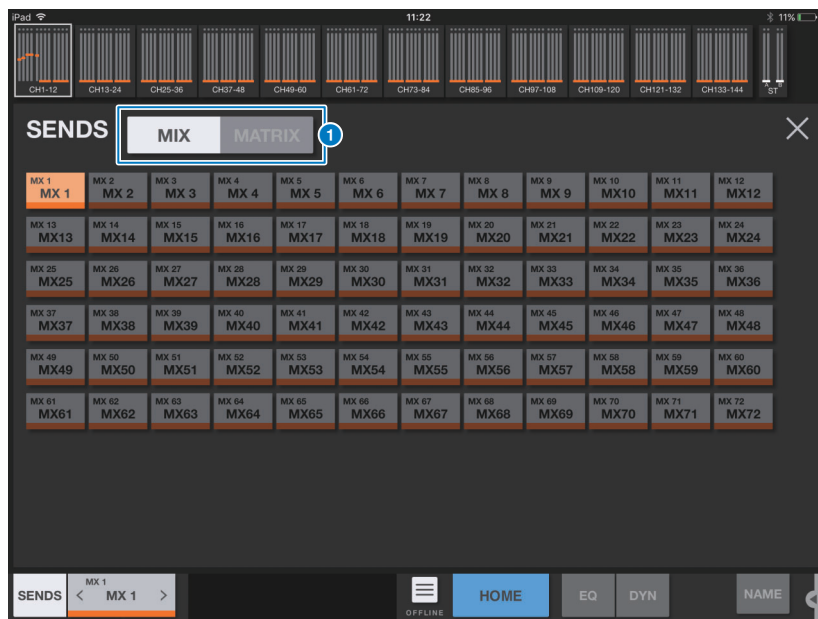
iPad 11:22 11%

CH1-12 CH13-24 CH25-36 CH37-48 CH49-60 CH61-72 CH73-84 CH85-96 CH97-108 CH109-120 CH121-132 CH133-144 ST

SENDS MIX MATRIX 1

| MX 1 MX 1 | MX 2 MX 2 | MX 3 MX 3 | MX 4 MX 4 | MX 5 MX 5 | MX 6 MX 6 | MX 7 MX 7 | MX 8 MX 8 | MX 9 MX 9 | MX 10 MX10 | MX 11 MX11 | MX 12 MX12 |
|---|---|---|---|---|---|---|---|---|---|---|---|
| MX 13 MX13 | MX 14 MX14 | MX 15 MX15 | MX 16 MX16 | MX 17 MX17 | MX 18 MX18 | MX 19 MX19 | MX 20 MX20 | MX 21 MX21 | MX 22 MX22 | MX 23 MX23 | MX 24 MX24 |
| MX 25 MX25 | MX 26 MX26 | MX 27 MX27 | MX 28 MX28 | MX 29 MX29 | MX 30 MX30 | MX 31 MX31 | MX 32 MX32 | MX 33 MX33 | MX 34 MX34 | MX 35 MX35 | MX 36 MX36 |
| MX 37 MX37 | MX 38 MX38 | MX 39 MX39 | MX 40 MX40 | MX 41 MX41 | MX 42 MX42 | MX 43 MX43 | MX 44 MX44 | MX 45 MX45 | MX 46 MX46 | MX 47 MX47 | MX 48 MX48 |
| MX 49 MX49 | MX 50 MX50 | MX 51 MX51 | MX 52 MX52 | MX 53 MX53 | MX 54 MX54 | MX 55 MX55 | MX 56 MX56 | MX 57 MX57 | MX 58 MX58 | MX 59 MX59 | MX 60 MX60 |
| MX 61 MX61 | MX 62 MX62 | MX 63 MX63 | MX 64 MX64 | MX 65 MX65 | MX 66 MX66 | MX 67 MX67 | MX 68 MX68 | MX 69 MX69 | MX 70 MX70 | MX 71 MX71 | MX 72 MX72 |

SENDS MX 1 < MX 1 > OFFLINE HOME EQ DYN NAME